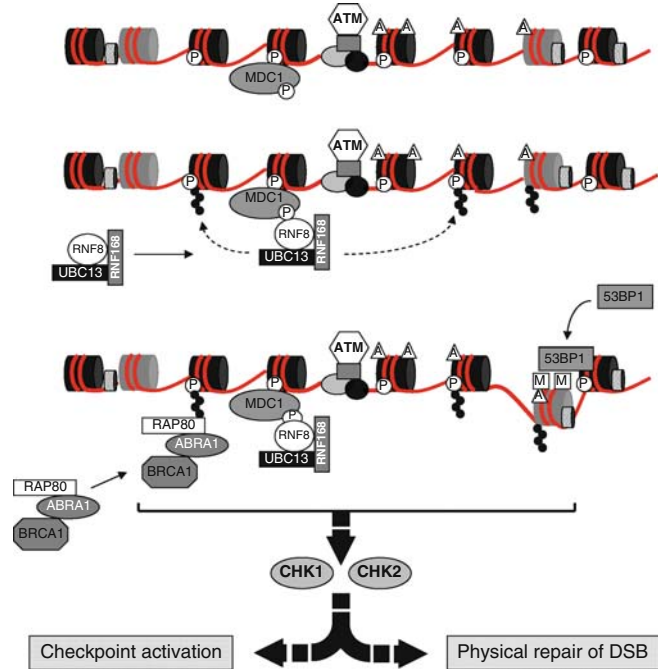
ATM
A A
P P P
MDC1
P
A A

ATM
A A
P P P
MDC1
P
RNF8
UBC13
RNF168
RNF8
UBC13
RNF168
A A
P

53BP1

ATM
A A
P P P
MDC1
P
RNF8
UBC13
RNF168
RAP80
ABRA1
BRCA1
53BP1
M M
A P
RAP80
ABRA1
BRCA1

CHK1 CHK2

Checkpoint activation
Physical repair of DSB